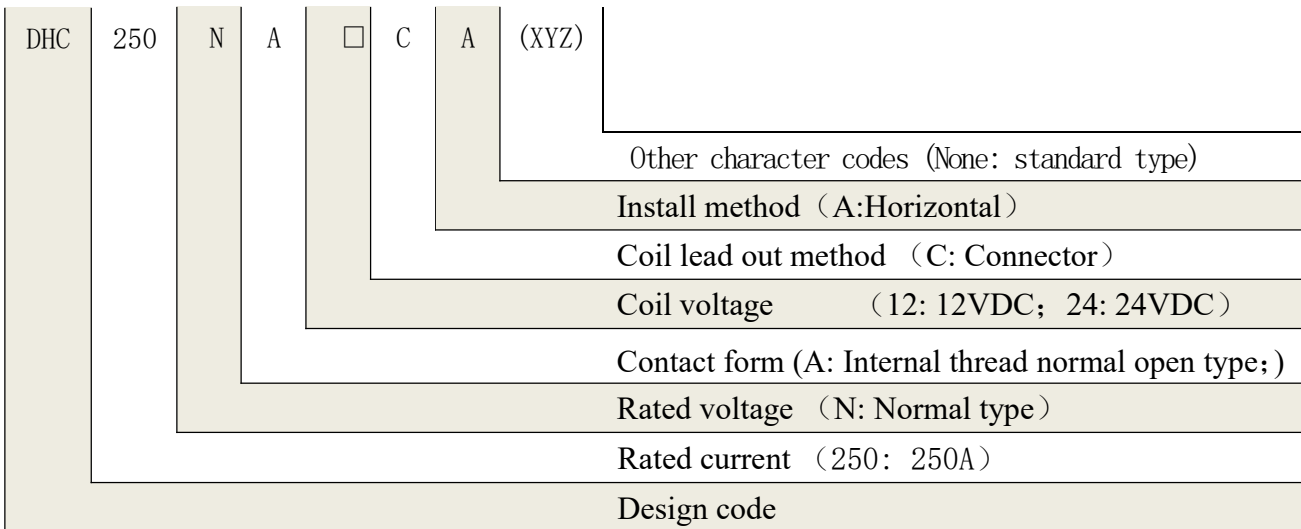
DHC 250 N A □ C A (XYZ)

Other character codes (None: standard type)

Install method（A:Horizontal）

Coil lead out method （C: Connector）

Coil voltage （12: 12VDC；24: 24VDC）

Contact form (A: Internal thread normal open type；)

Rated voltage （N: Normal type）

Rated current （250: 250A）

Design code